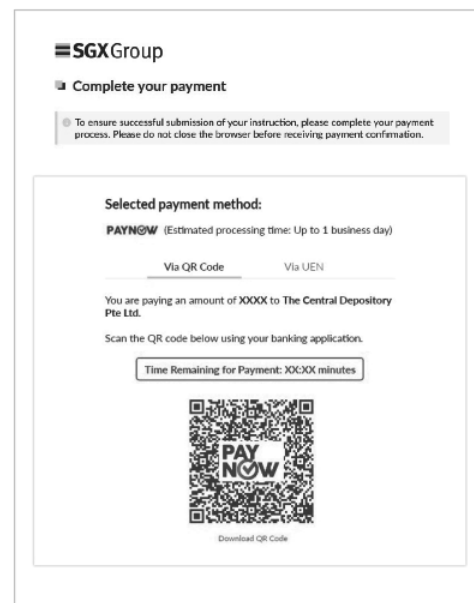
SGXGroup

Complete your payment

To ensure successful submission of your instruction, please complete your payment process. Please do not close the browser before receiving payment confirmation.

Selected payment method:

PAYNOW (Estimated processing time: Up to 1 business day)

Via QR Code Via UEN

You are paying an amount of XXXX to The Central Depository Pte Ltd.

Scan the QR code below using your banking application.

Time Remaining for Payment: XX:XX minutes

PAY NOW

Download QR Code